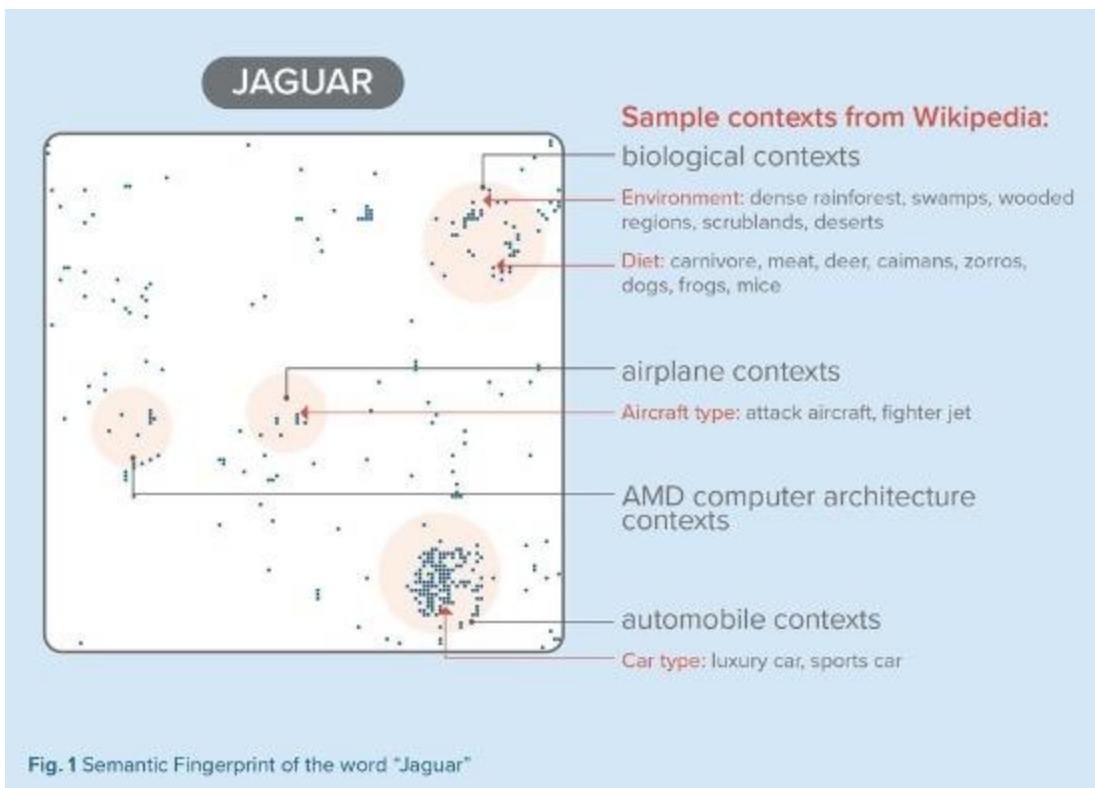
JAGUAR

Sample contexts from Wikipedia:

biological contexts

Environment: dense rainforest, swamps, wooded regions, scrublands, deserts

Diet: carnivore, meat, deer, caimans, zorros, dogs, frogs, mice

airplane contexts

Aircraft type: attack aircraft, fighter jet

AMD computer architecture contexts

automobile contexts

Car type: luxury car, sports car

Fig. 1 Semantic Fingerprint of the word "Jaguar"